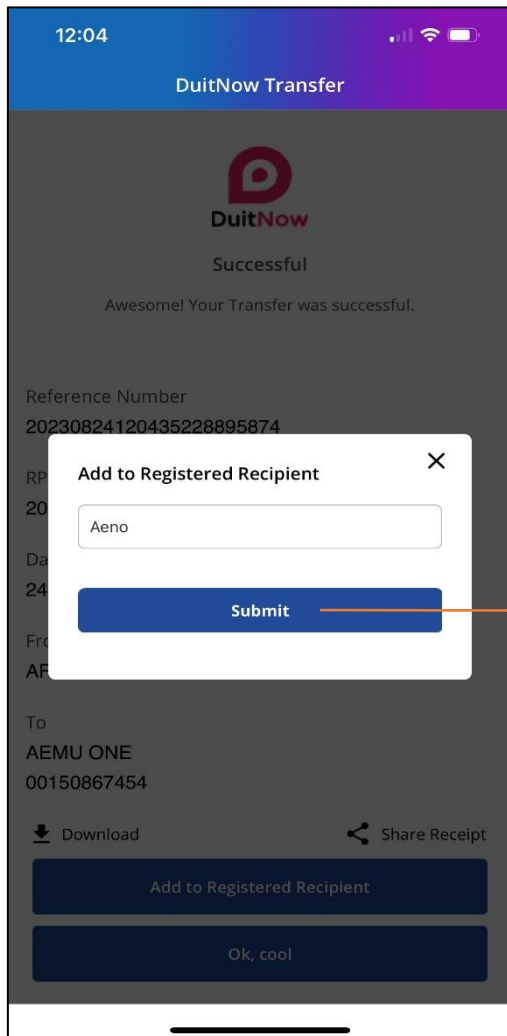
12:04

DuitNow Transfer

DuitNow

Successful

Awesome! Your Transfer was successful.

Reference Number
20230824120435228895874

RP
20

Da
24

Fro
AF

Add to Registered Recipient

Aeno

Submit

To
AEMU ONE
00150867454

Download

Share Receipt

Add to Registered Recipient

Ok, cool